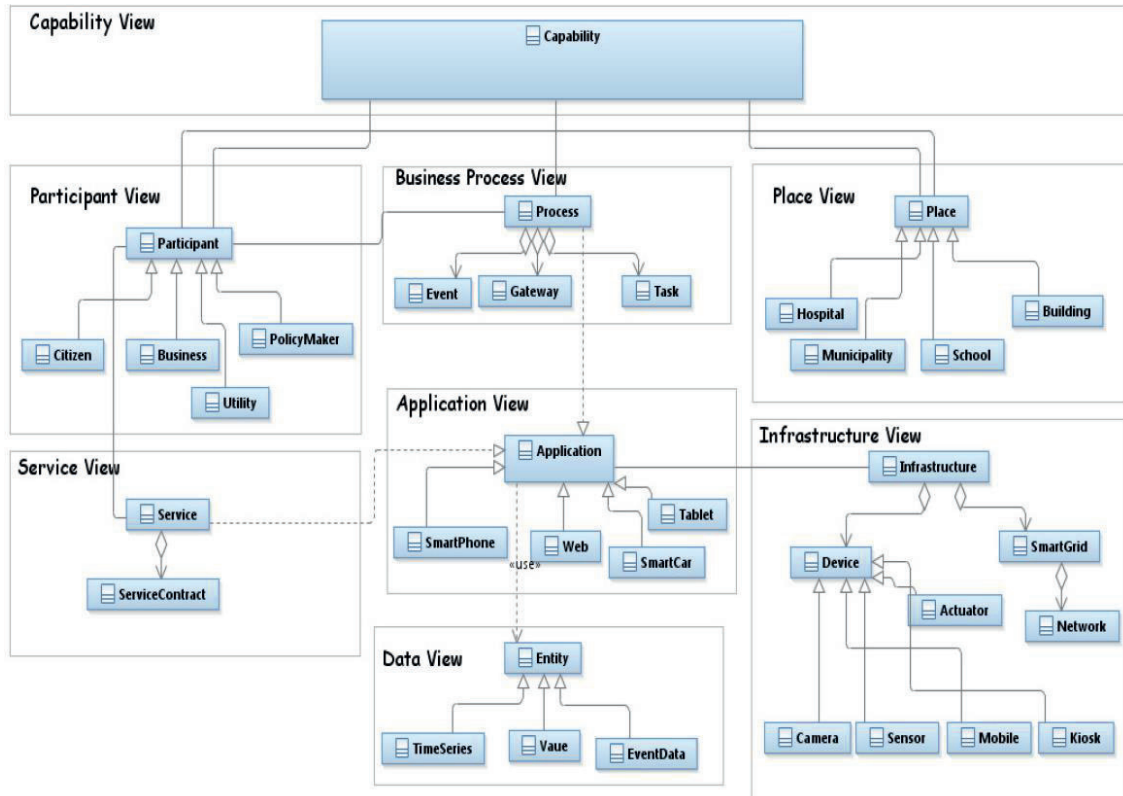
Capability View

Capability

Participant View

Participant

Citizen

Business

PolicyMaker

Utility

Business Process View

Process

Event

Gateway

Task

Place View

Place

Hospital

Building

Municipality

School

Service View

Service

ServiceContract

Application View

Application

SmartPhone

Web

Tablet

SmartCar

«use»

Infrastructure View

Infrastructure

Device

SmartGrid

Actuator

Network

Data View

Entity

TimeSeries

Vaue

EventData

Camera

Sensor

Mobile

Kiosk